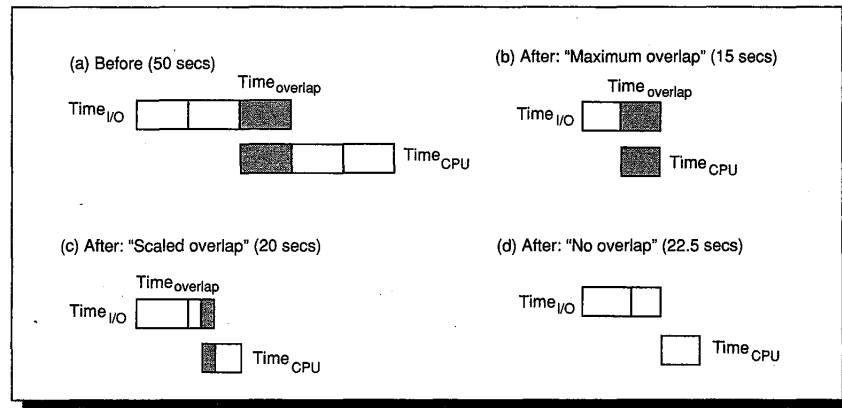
(a) Before (50 secs)

$\text{Time}_{\text{overlap}}$

$\text{Time}_{\text{I/O}}$

$\text{Time}_{\text{CPU}}$

(b) After: "Maximum overlap" (15 secs)

$\text{Time}_{\text{overlap}}$

$\text{Time}_{\text{I/O}}$

$\text{Time}_{\text{CPU}}$

(c) After: "Scaled overlap" (20 secs)

$\text{Time}_{\text{overlap}}$

$\text{Time}_{\text{I/O}}$

$\text{Time}_{\text{CPU}}$

(d) After: "No overlap" (22.5 secs)

$\text{Time}_{\text{I/O}}$

$\text{Time}_{\text{CPU}}$